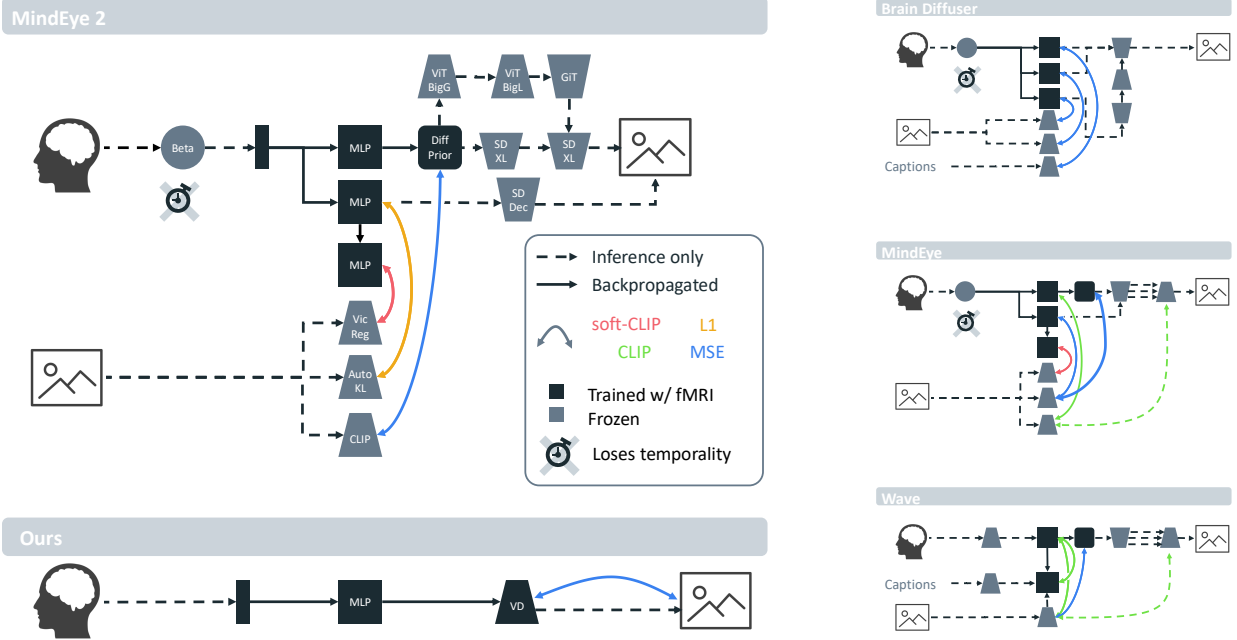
MindEye 2

Beta

MLP

ViT BigG

ViT BigL

GiT

Diff Prior

SD XL

SD XL

MLP

SD Dec

MLP

Vic Reg

Auto KL

CLIP

Inference only

Backpropagated

soft-CLIP

L1

CLIP

MSE

Trained w/ fMRI

Frozen

Loses temporality

Ours

MLP

VD

Brain Diffuser

Captions

MindEye

Wave

Captions